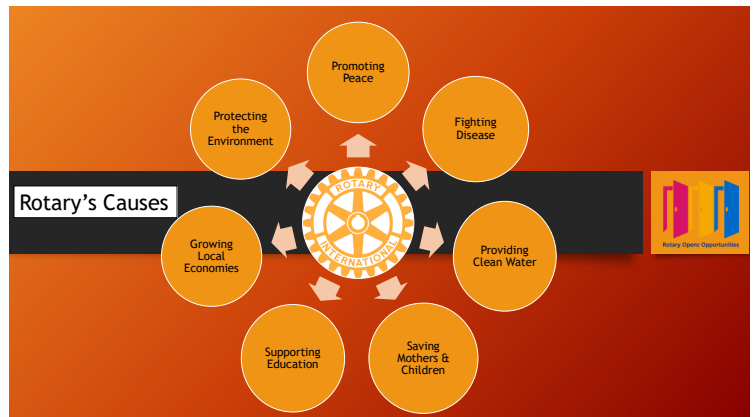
Rotary's Causes

Promoting Peace

Fighting Disease

Providing Clean Water

Saving Mothers & Children

Supporting Education

Growing Local Economies

Protecting the Environment

ROTARY INTERNATIONAL

Rotary Opens Opportunities